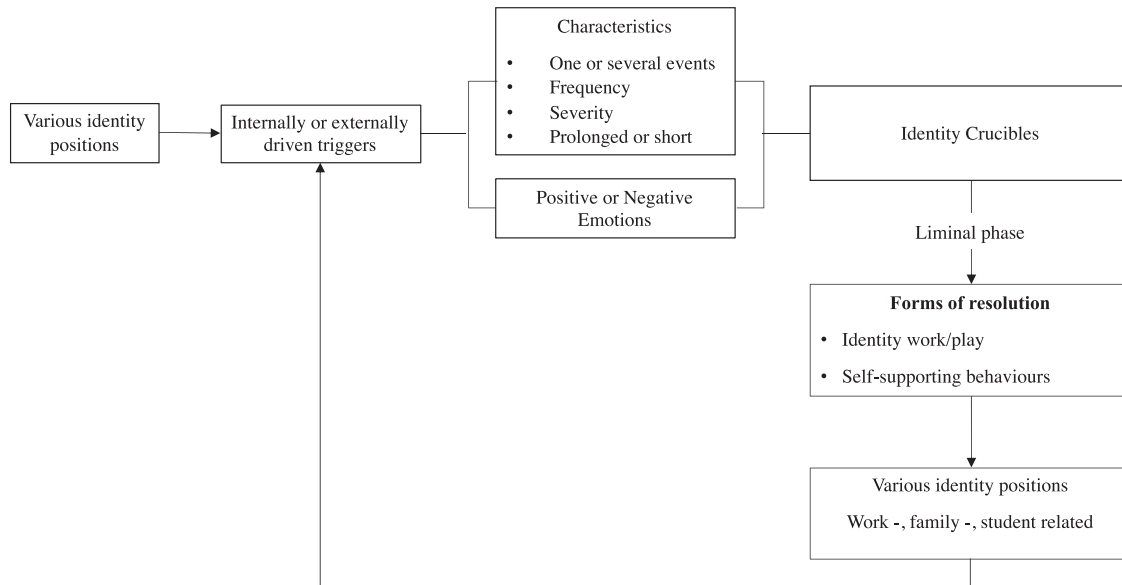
Various identity positions

Internally or externally driven triggers

Characteristics
- One or several events
- Frequency
- Severity
- Prolonged or short

Positive or Negative Emotions

Identity Crucibles

Liminal phase

**Forms of resolution**
- Identity work/play
- Self-supporting behaviours

Various identity positions
Work -, family -, student related